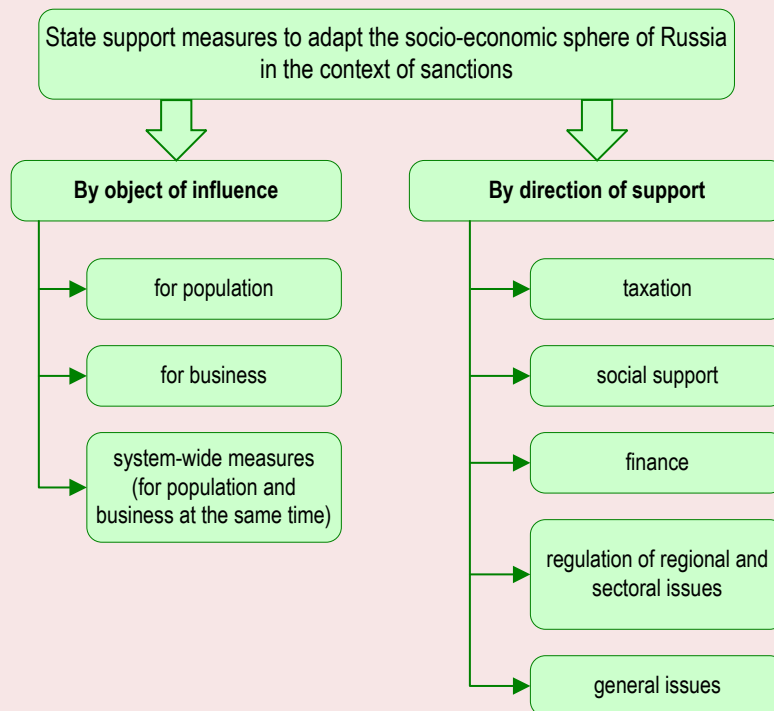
State support measures to adapt the socio-economic sphere of Russia in the context of sanctions

By object of influence

for population

for business

system-wide measures (for population and business at the same time)

By direction of support

taxation

social support

finance

regulation of regional and sectoral issues

general issues